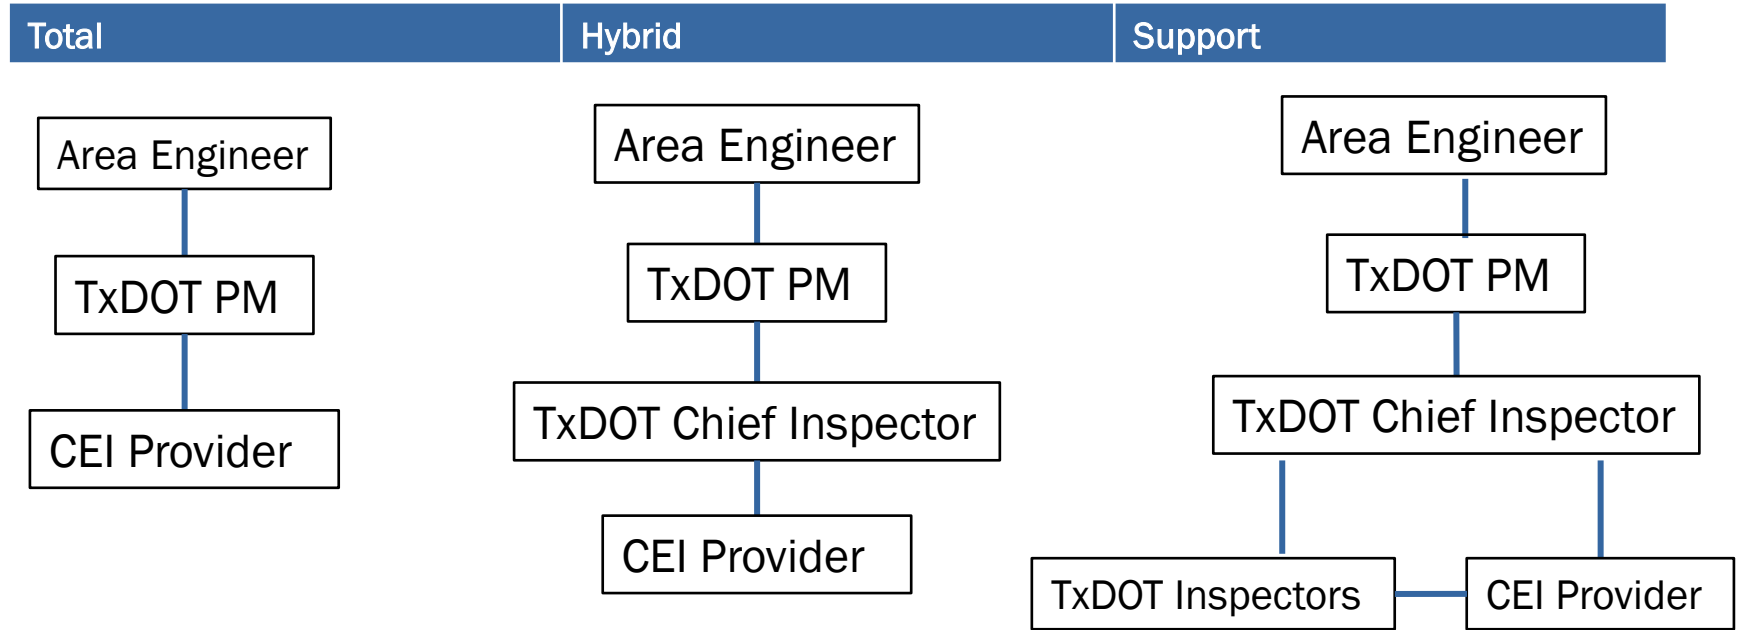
Total

Area Engineer

TxDOT PM

CEI Provider

Hybrid

Area Engineer

TxDOT PM

TxDOT Chief Inspector

CEI Provider

Support

Area Engineer

TxDOT PM

TxDOT Chief Inspector

TxDOT Inspectors

CEI Provider